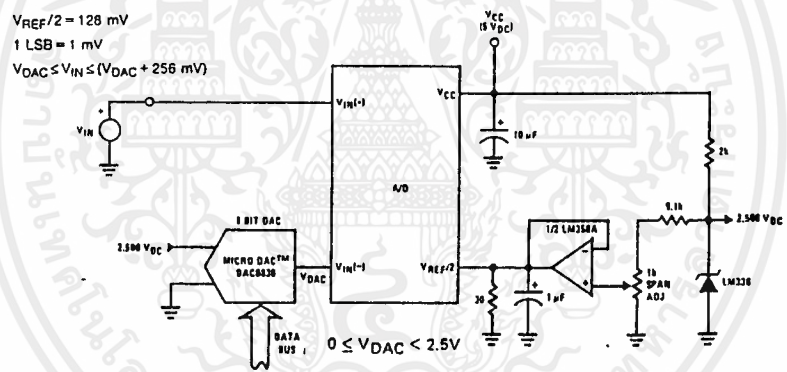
$V_{REF}/2 = 128$ mV
1 LSB = 1 mV
$V_{DAC} \le V_{IN} \le (V_{DAC} + 256$ mV)

$V_{CC}$ (5 $V_{DC}$)

$V_{IN}$

$V_{IN}(+)$

$V_{CC}$

10 µF

2k

A/D

1/2 LM358A

9.1k

2.500 $V_{DC}$

8 BIT DAC

2.500 $V_{DC}$

MICRO DAC™ DAC0830

$V_{DAC}$

$V_{IN}(-)$

$V_{REF}/2$

30

1 µF

1k SPAN ADJ

LM336

DATA BUS

$0 \le V_{DAC} < 2.5V$